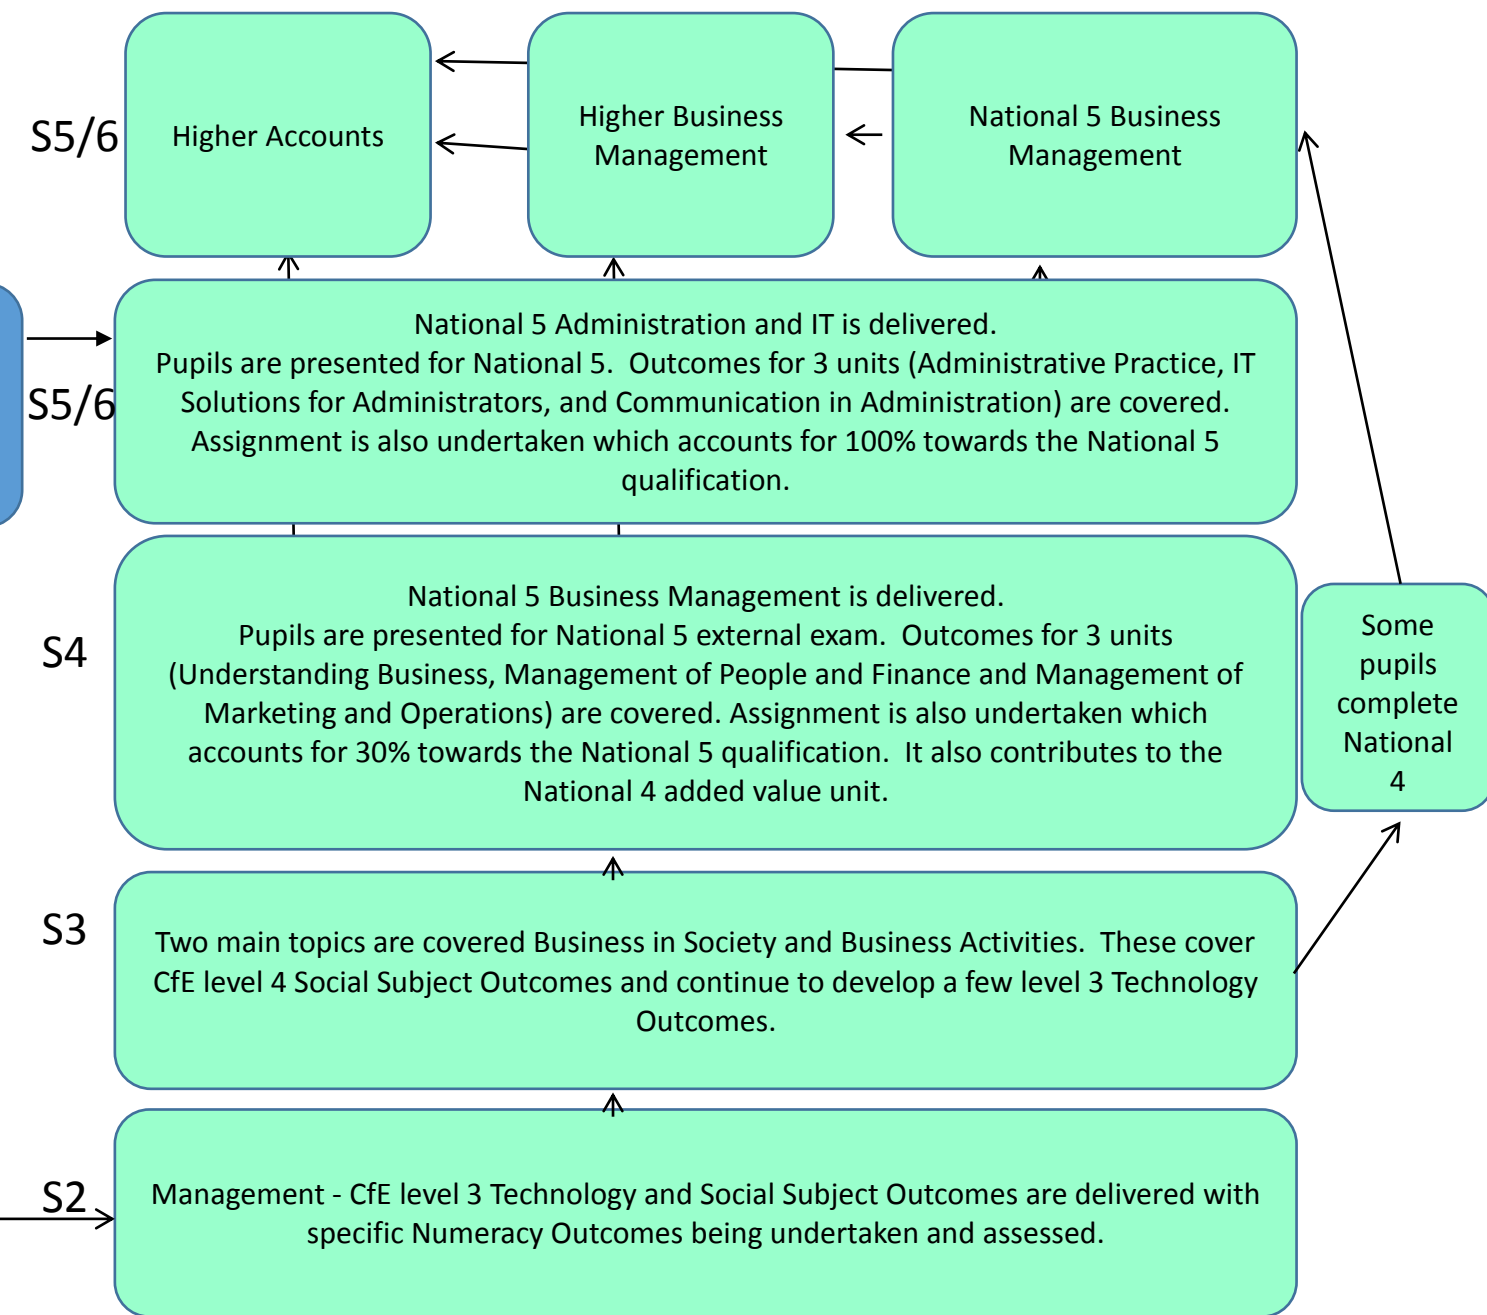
S5/6

Higher Accounts

Higher Business Management

National 5 Business Management

S5/6

National 5 Administration and IT is delivered.
Pupils are presented for National 5. Outcomes for 3 units (Administrative Practice, IT Solutions for Administrators, and Communication in Administration) are covered. Assignment is also undertaken which accounts for 100% towards the National 5 qualification.

S4

National 5 Business Management is delivered.
Pupils are presented for National 5 external exam. Outcomes for 3 units (Understanding Business, Management of People and Finance and Management of Marketing and Operations) are covered. Assignment is also undertaken which accounts for 30% towards the National 5 qualification. It also contributes to the National 4 added value unit.

Some pupils complete National 4

S3

Two main topics are covered Business in Society and Business Activities. These cover CfE level 4 Social Subject Outcomes and continue to develop a few level 3 Technology Outcomes.

S2

Management - CfE level 3 Technology and Social Subject Outcomes are delivered with specific Numeracy Outcomes being undertaken and assessed.